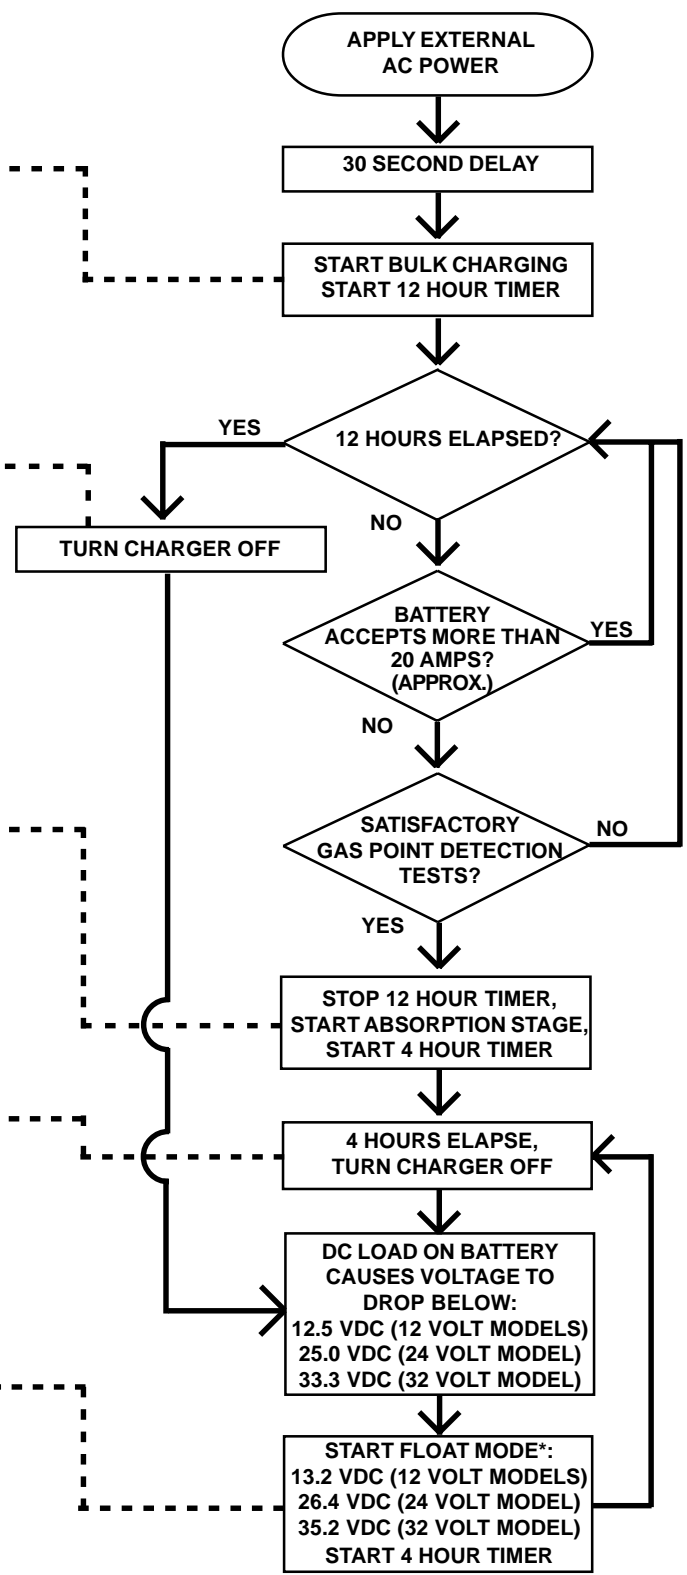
APPLY EXTERNAL AC POWER

30 SECOND DELAY

START BULK CHARGING START 12 HOUR TIMER

12 HOURS ELAPSED?

YES

TURN CHARGER OFF

NO

BATTERY ACCEPTS MORE THAN 20 AMPS? (APPROX.)

YES

NO

SATISFACTORY GAS POINT DETECTION TESTS?

NO

YES

STOP 12 HOUR TIMER, START ABSORPTION STAGE, START 4 HOUR TIMER

4 HOURS ELAPSE, TURN CHARGER OFF

DC LOAD ON BATTERY CAUSES VOLTAGE TO DROP BELOW:
12.5 VDC (12 VOLT MODELS)
25.0 VDC (24 VOLT MODEL)
33.3 VDC (32 VOLT MODEL)

START FLOAT MODE*:
13.2 VDC (12 VOLT MODELS)
26.4 VDC (24 VOLT MODEL)
35.2 VDC (32 VOLT MODEL)
START 4 HOUR TIMER